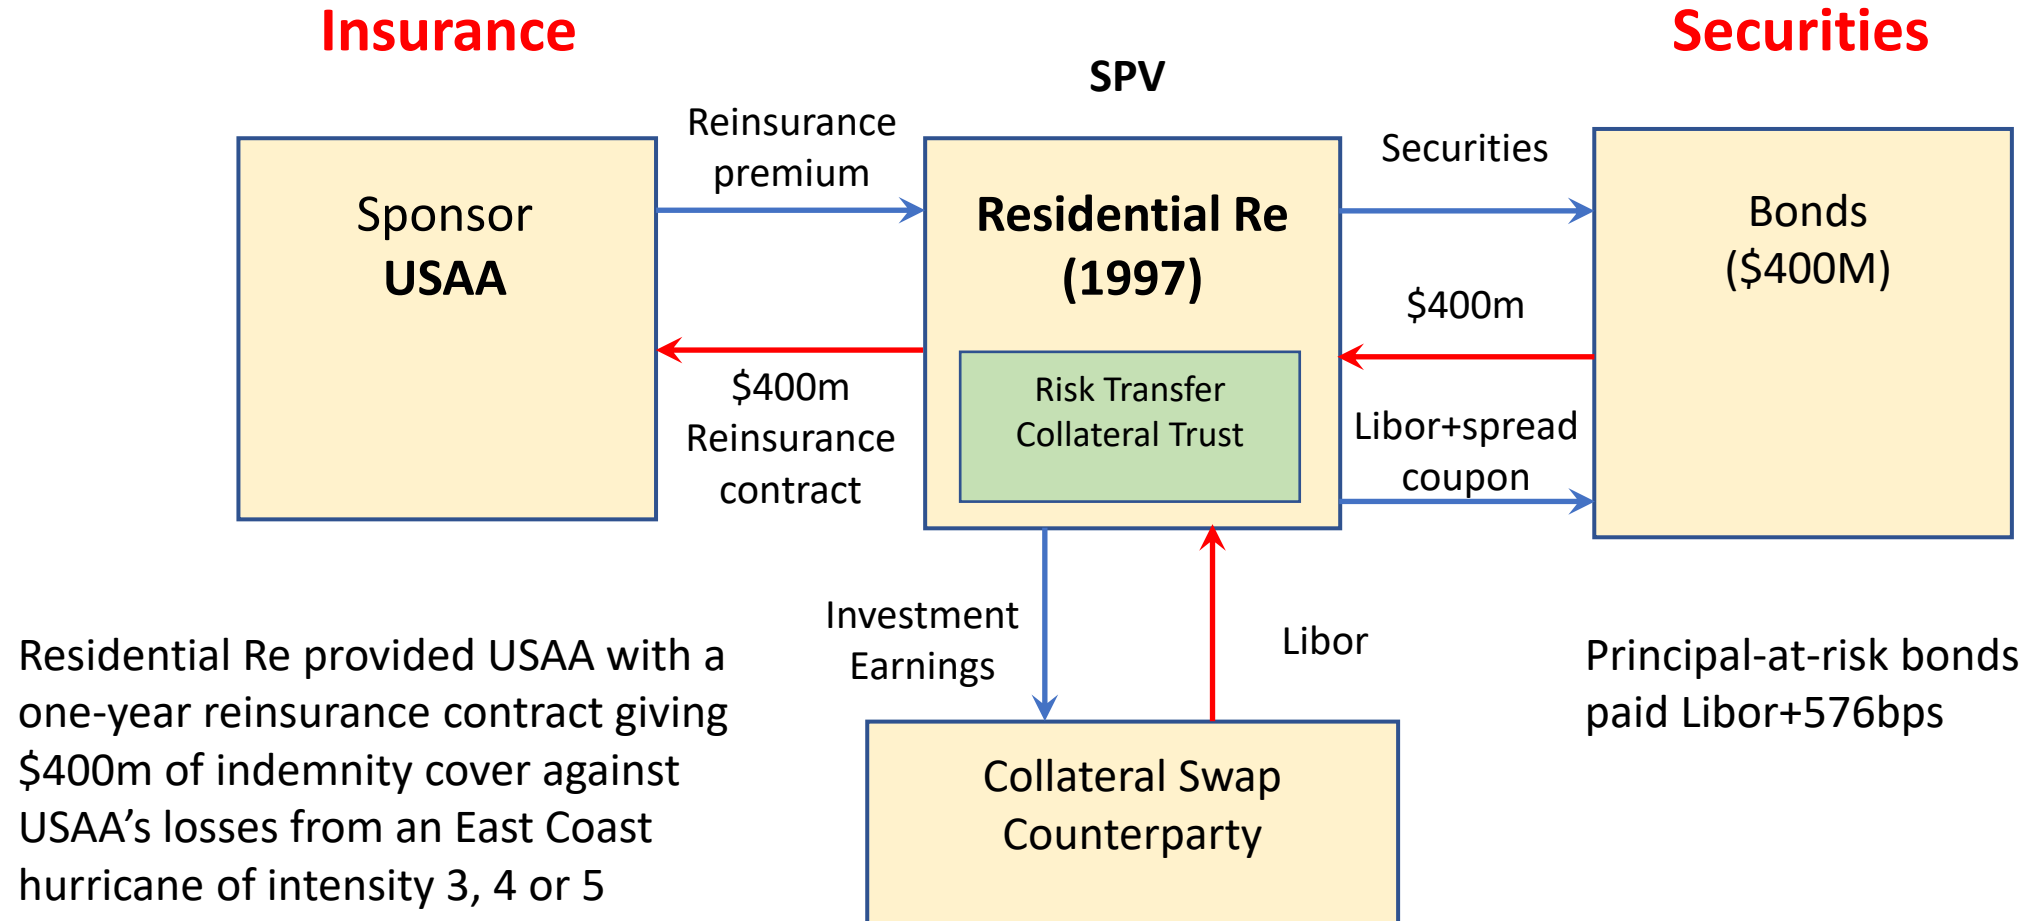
Insurance

Securities

SPV

Sponsor
USAA

Reinsurance premium

Residential Re (1997)

Risk Transfer Collateral Trust

Securities

Bonds ($400M)

$400m

$400m Reinsurance contract

Libor+spread coupon

Investment Earnings

Libor

Residential Re provided USAA with a one-year reinsurance contract giving $400m of indemnity cover against USAA's losses from an East Coast hurricane of intensity 3, 4 or 5

Collateral Swap Counterparty

Principal-at-risk bonds paid Libor+576bps